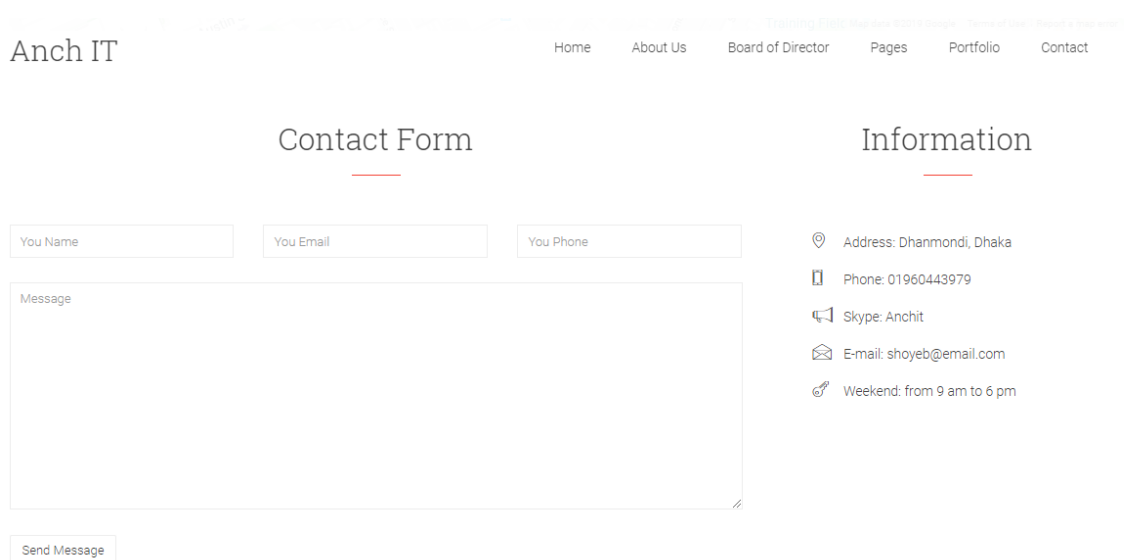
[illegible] Training Card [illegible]

Anch IT

Home About Us Board of Director Pages Portfolio Contact

Contact Form

You Name

You Email

You Phone

Message

Send Message

Information

Address: Dhanmondi, Dhaka

Phone: 01960443979

Skype: Anchit

E-mail: shoyeb@email.com

Weekend: from 9 am to 6 pm